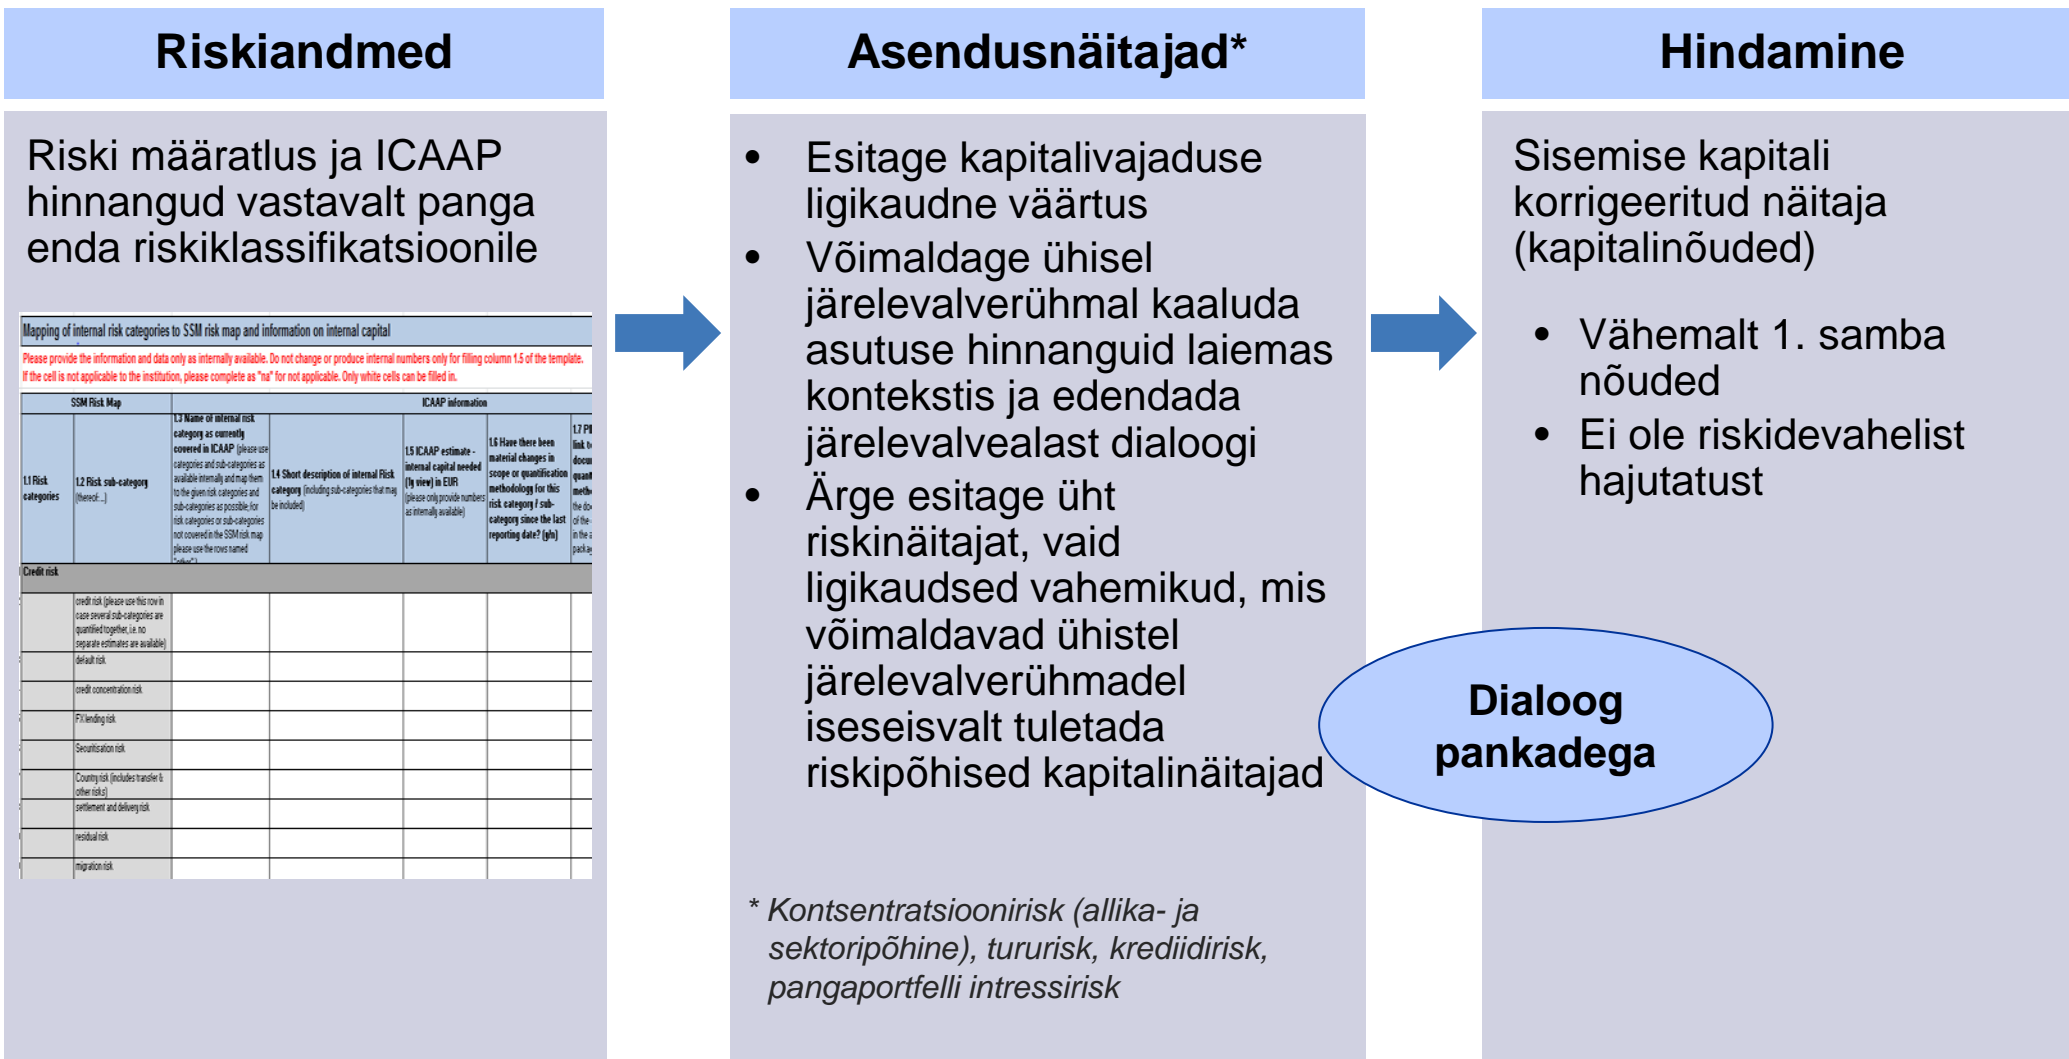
Riskiandmed

Riski määratlus ja ICAAP hinnangud vastavalt panga enda riskiklassifikatsioonile

Mapping of internal risk categories to SSM risk map and information on internal capital

Please provide the information and data only as internally available. Do not change or produce internal numbers only for filling column 1.5 of the template. If the cell is not applicable to the institution, please complete as "na" for not applicable. Only white cells can be filled in.

| SSM Risk Map | | ICAAP information | | | | |
|---|---|---|---|---|---|---|
| 1.1 Risk categories | 1.2 Risk sub-category (thereof:...) | 1.3 Name of internal risk category as currently covered in ICAAP (please use categories and sub-categories as available internally and map them to the given risk categories and sub-categories as possible; for risk categories or sub-categories not covered in the SSM risk map please use the rows named "other") | 1.4 Short description of internal Risk category (including sub-categories that may be included) | 1.5 ICAAP estimate - internal capital needed (% view) in EUR (please only provide numbers as internally available) | 1.6 Have there been material changes in scope or quantification methodology for this risk category / sub-category since the last reporting date? (y/n) | 1.7 Pl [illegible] |
| Credit risk | | | | | | |
| | credit risk (please use this row in case several sub-categories are quantified together, i.e. no separate estimates are available) | | | | | |
| | default risk | | | | | |
| | credit concentration risk | | | | | |
| | FX lending risk | | | | | |
| | Securitisation risk | | | | | |
| | Country risk (includes transfer & other risks) | | | | | |
| | settlement and delivery risk | | | | | |
| | residual risk | | | | | |
| | migration risk | | | | | |

Asendusnäitajad*

• Esitage kapitalivajaduse ligikaudne väärtus
• Võimaldage ühisel järelevalverühmal kaaluda asutuse hinnanguid laiemas kontekstis ja edendada järelevalvealast dialoogi
• Ärge esitage üht riskinäitajat, vaid ligikaudsed vahemikud, mis võimaldavad ühistel järelevalverühmadel iseseisvalt tuletada riskipõhised kapitalinäitajad

* Kontsentratsioonirisk (allika- ja sektoripõhine), tururisk, krediidirisk, pangaportfelli intressirisk

Hindamine

Sisemise kapitali korrigeeritud näitaja (kapitalinõuded)

• Vähemalt 1. samba nõuded
• Ei ole riskidevahelist hajutatust

Dialoog pankadega